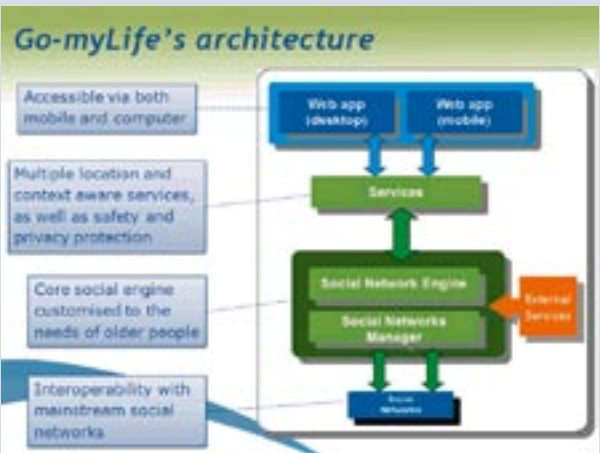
Go-myLife's architecture

Accessible via both mobile and computer

Multiple location and context aware services, as well as safety and privacy protection

Core social engine customised to the needs of older people

Interoperability with mainstream social networks

Web app (desktop)

Web app (mobile)

Services

Social Network Engine

Social Networks Manager

External Services

Social Networks